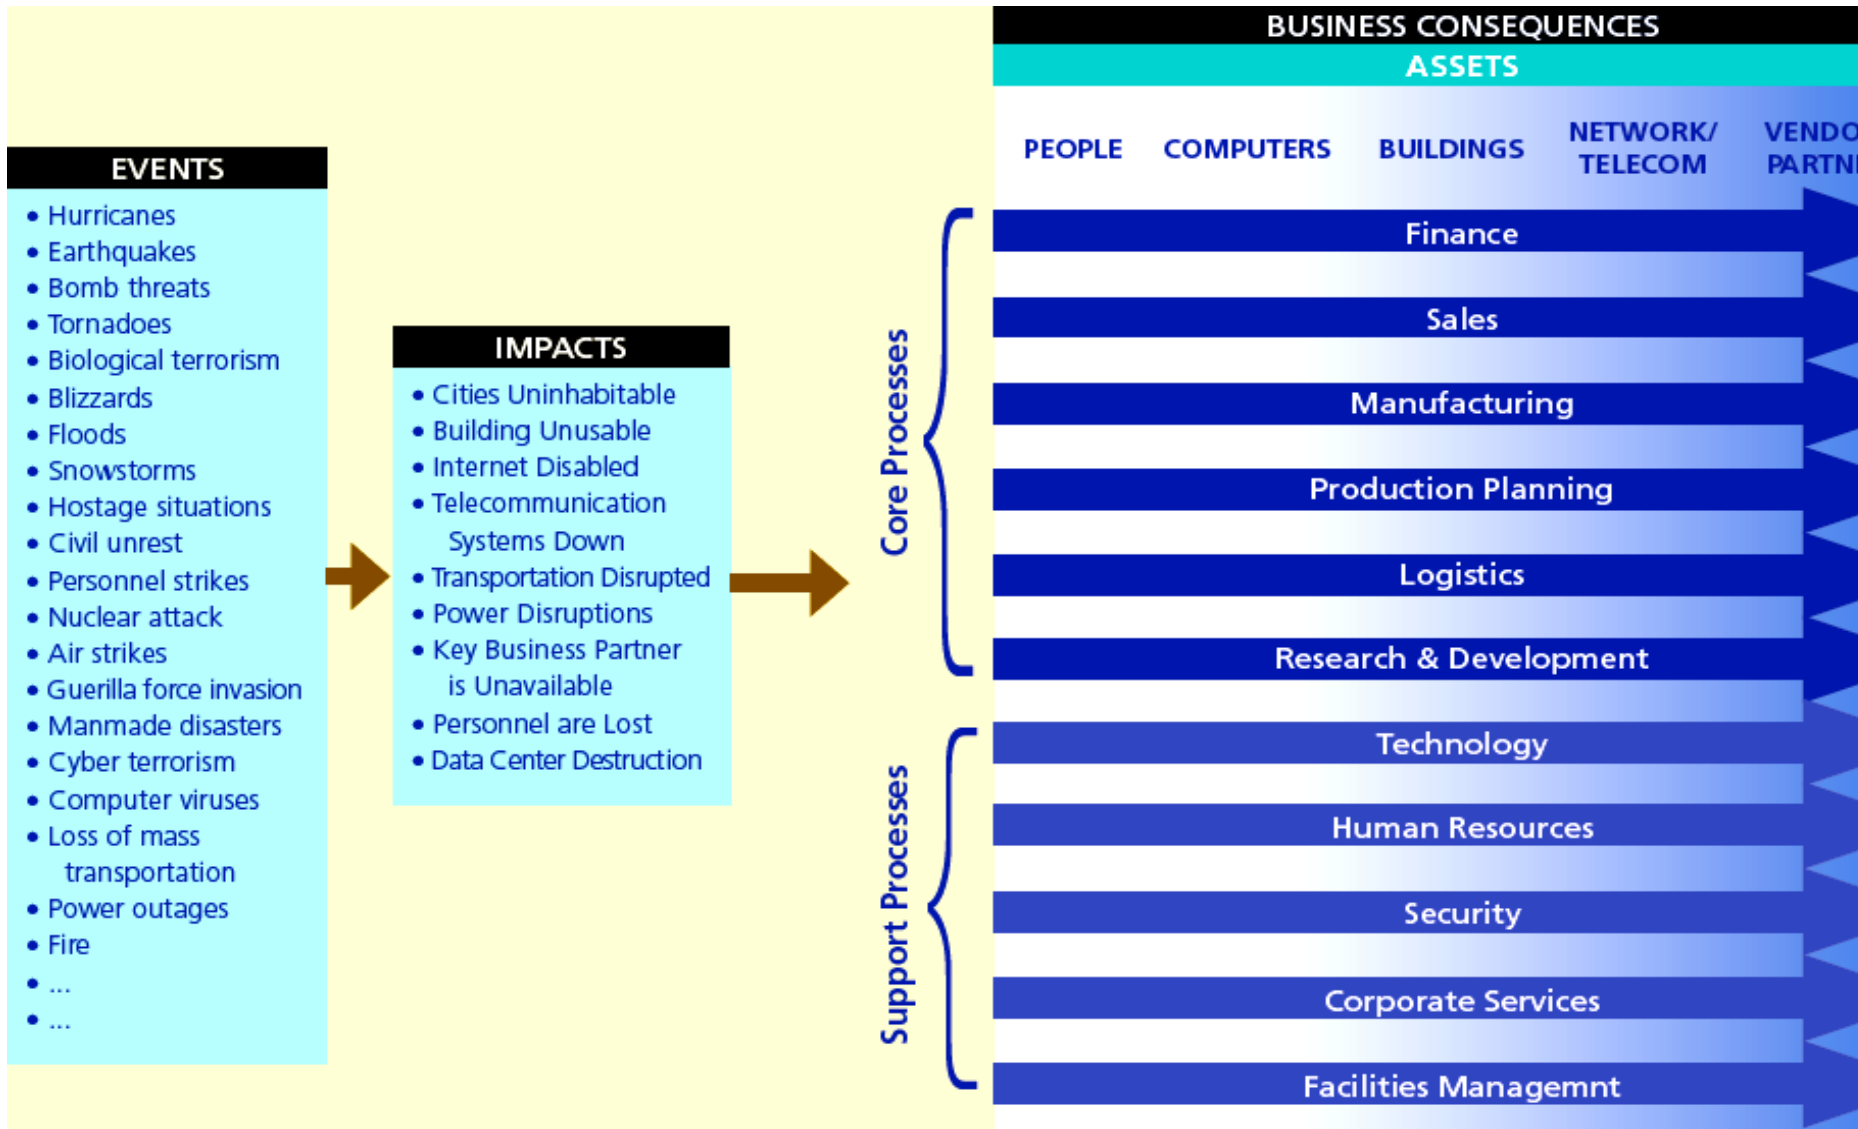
EVENTS

- Hurricanes
- Earthquakes
- Bomb threats
- Tornadoes
- Biological terrorism
- Blizzards
- Floods
- Snowstorms
- Hostage situations
- Civil unrest
- Personnel strikes
- Nuclear attack
- Air strikes
- Guerilla force invasion
- Manmade disasters
- Cyber terrorism
- Computer viruses
- Loss of mass transportation
- Power outages
- Fire
- ...
- ...

IMPACTS

- Cities Uninhabitable
- Building Unusable
- Internet Disabled
- Telecommunication Systems Down
- Transportation Disrupted
- Power Disruptions
- Key Business Partner is Unavailable
- Personnel are Lost
- Data Center Destruction

BUSINESS CONSEQUENCES

ASSETS

PEOPLE COMPUTERS BUILDINGS NETWORK/ TELECOM VENDO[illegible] PARTN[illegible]

Core Processes

Finance
Sales
Manufacturing
Production Planning
Logistics
Research & Development

Support Processes

Technology
Human Resources
Security
Corporate Services
Facilities Managemnt